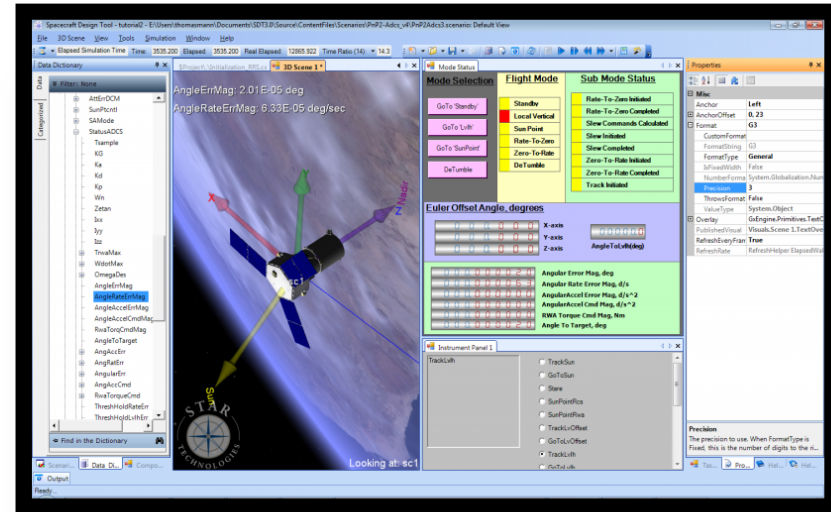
Spacecraft Design Tool - tutorial2 - E:\Users\thomasmann\Documents\SDT3.0\Source\ContentFiles\Scenarios\PnP2-Adcs_v4\PnP2Adcs3.scenario: Default View

File 3D Scene View Tools Simulation Window Help

Elapsed Simulation Time Time 3535.200 Elapsed 3535.200 Real Elapsed 12865.922 Time Ratio (1/4) 14.3

Data Dictionary

Filter: None

Data

Categorized

AttErrDCM
SunPtcntl
SAMode
StatusADCS
Tsample
KG
Ka
Kd
Kp
Wn
Zetan
Ixx
Iyy
Izz
TrwaMax
WdotMax
OmegaDes
AngleErrMag
AngleRateErrMag
AngleAccelErrMag
AngleAccelCmdMag
RwaTorqCmdMag
AngleToTarget
AngAccErr
AngRatErr
AngularErr
AngAccCmd
RwaTorqueCmd
ThreshHoldRateErr
ThreshHoldAccErr

Find in the Dictionary

Scenari... Data Di... Compo...

EProject.\Initialization_RBS.cs 3D Scene 1

AngleErrMag: 2.01E-05 deg
AngleRateErrMag: 6.33E-05 deg/sec

Nadir
Z
sc1
Sun

STAR TECHNOLOGIES

Looking at: sc1

Mode Status

Mode Selection

GoTo 'Standby'
GoTo 'Lvlh'
GoTo 'SunPoint'
DeTumble

Flight Mode

Standby
Local Vertical
Sun Point
Rate-To-Zero
Zero-To-Rate
DeTumble

Sub Mode Status

Rate-To-Zero Initiated
Rate-To-Zero Completed
Slew Commands Calculated
Slew Initiated
Slew Completed
Zero-To-Rate Initiated
Zero-To-Rate Completed
Track Initiated

Euler Offset Angle, degrees

X-axis
Y-axis
Z-axis
AngleToLvlh(deg)

Angular Error Mag, deg
Angular Rate Error Mag, d/s
AngularAccel Error Mag, d/s^2
AngularAccel Cmd Mag, d/s^2
RWA Torque Cmd Mag, Nm
Angle To Target, deg

Instrument Panel 1

TrackLvlh

TrackSun
GoToSun
Stare
SunPointRcs
SunPointRwa
TrackLvOffset
GoToLvOffset
TrackLvlh
GoToLvlh

Properties

Misc
Anchor Left
AnchorOffset 0, 23
Format G3
CustomFormat
FormatString G3
FormatType General
IsFixedWidth False
NumberFormat System.Globalization.Num
Precision 3
ThrowsFormat False
ValueType System.Object
Overlay GxEngine.Primitives.TextC
PublishedVisual Visuals.Scene 1.TextOve
RefreshEveryFran True
RefreshRate RefreshHelper ElapsedWa

Precision
The precision to use. When FormatType is Fixed, this is the number of digits to the ri...

Tas... Pro... Hel... Hel...

Output

Ready